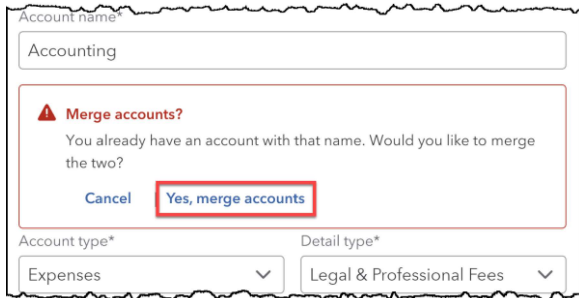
Account name*

Accounting

Merge accounts?

You already have an account with that name. Would you like to merge the two?

Cancel Yes, merge accounts

Account type*

Expenses

Detail type*

Legal & Professional Fees